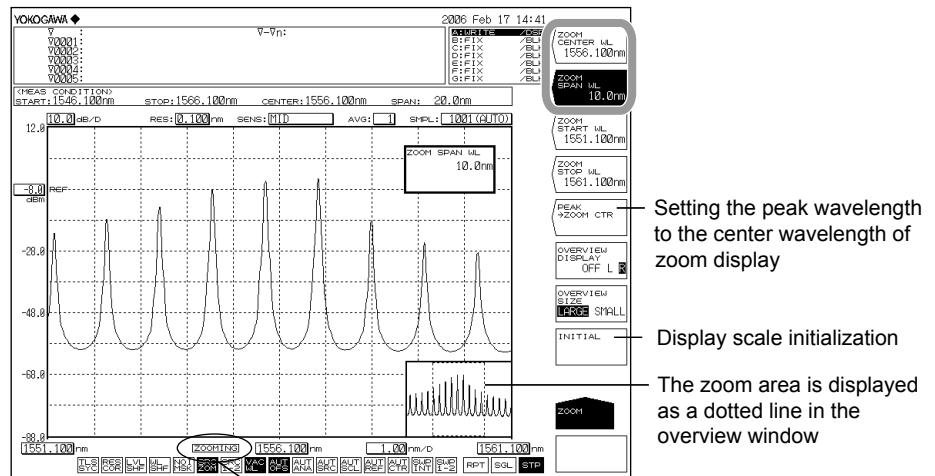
YOKOGAWA ◆
2006 Feb 17 14:41
∇ :
∇0001:
∇0002:
∇0003:
∇0004:
∇0005:
∇-∇n:
A:WRITE /DSP
B:FIX /BLK
C:FIX /BLK
D:FIX /BLK
E:FIX /BLK
F:FIX /BLK
G:FIX /BLK
<MEAS CONDITION>
START:1546.100nm STOP:1566.100nm CENTER:1556.100nm SPAN: 20.0nm
10.0dB/D RES:0.100nm SENS:MID AVG: 1 SMPL: 1001(AUTO)
12.0
-8.0 REF
dBm
-28.0
-48.0
-68.0
-88.0
ZOOM SPAN WL
10.0nm
1551.100nm ZOOMING 1556.100nm 1.00nm/D 1561.100nm
RPT SGL STP

ZOOM CENTER WL 1556.100nm
ZOOM SPAN WL 10.0nm
ZOOM START WL 1551.100nm
ZOOM STOP WL 1561.100nm
PEAK →ZOOM CTR
OVERVIEW DISPLAY OFF L R
OVERVIEW SIZE LARGE SMALL
INITIAL
ZOOM

Setting the peak wavelength to the center wavelength of zoom display

Display scale initialization

The zoom area is displayed as a dotted line in the overview window